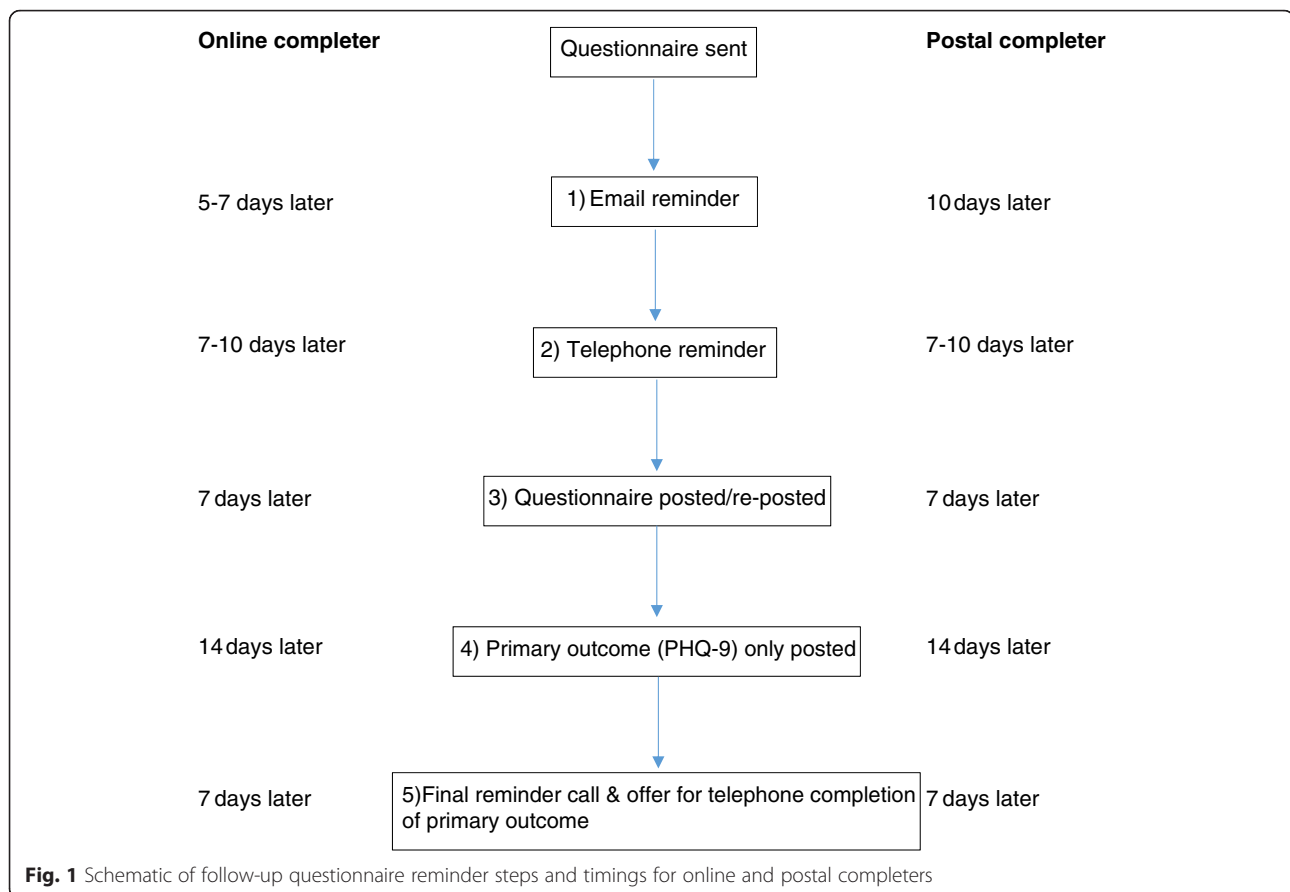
Online completer

Questionnaire sent

Postal completer

5-7 days later

1) Email reminder

10 days later

7-10 days later

2) Telephone reminder

7-10 days later

7 days later

3) Questionnaire posted/re-posted

7 days later

14 days later

4) Primary outcome (PHQ-9) only posted

14 days later

7 days later

5)Final reminder call & offer for telephone completion of primary outcome

7 days later

**Fig. 1** Schematic of follow-up questionnaire reminder steps and timings for online and postal completers